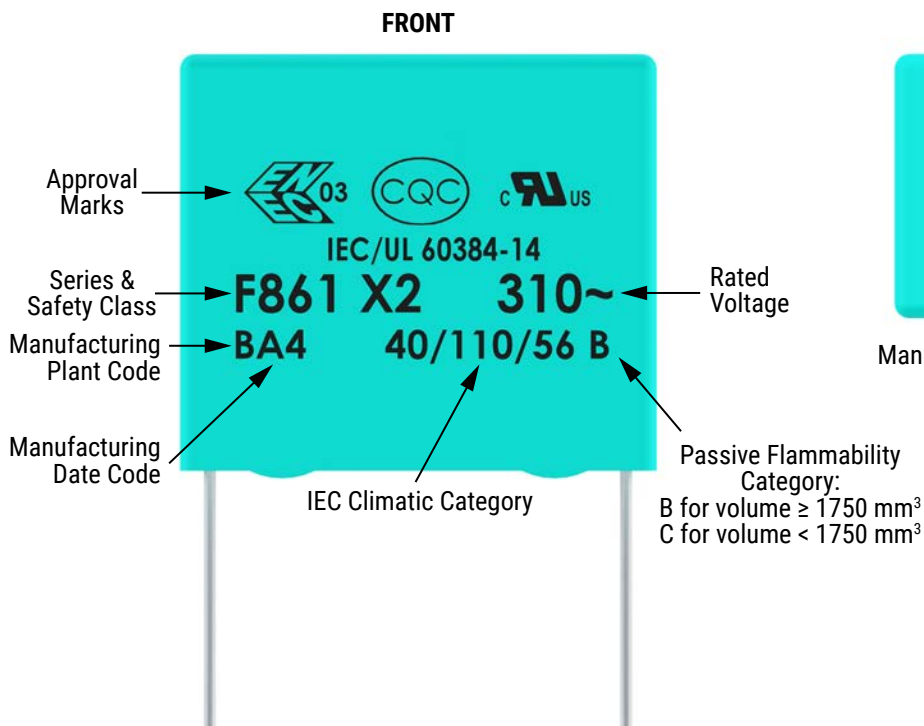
FRONT

Approval Marks

ENEC 03 CQC c UL us

IEC/UL 60384-14

Series & Safety Class

F861 X2 310~

Rated Voltage

Manufacturing Plant Code

BA4 40/110/56 B

Manufacturing Date Code

IEC Climatic Category

Passive Flammability Category:
B for volume ≥ 1750 mm$^3$
C for volume < 1750 mm$^3$

Man